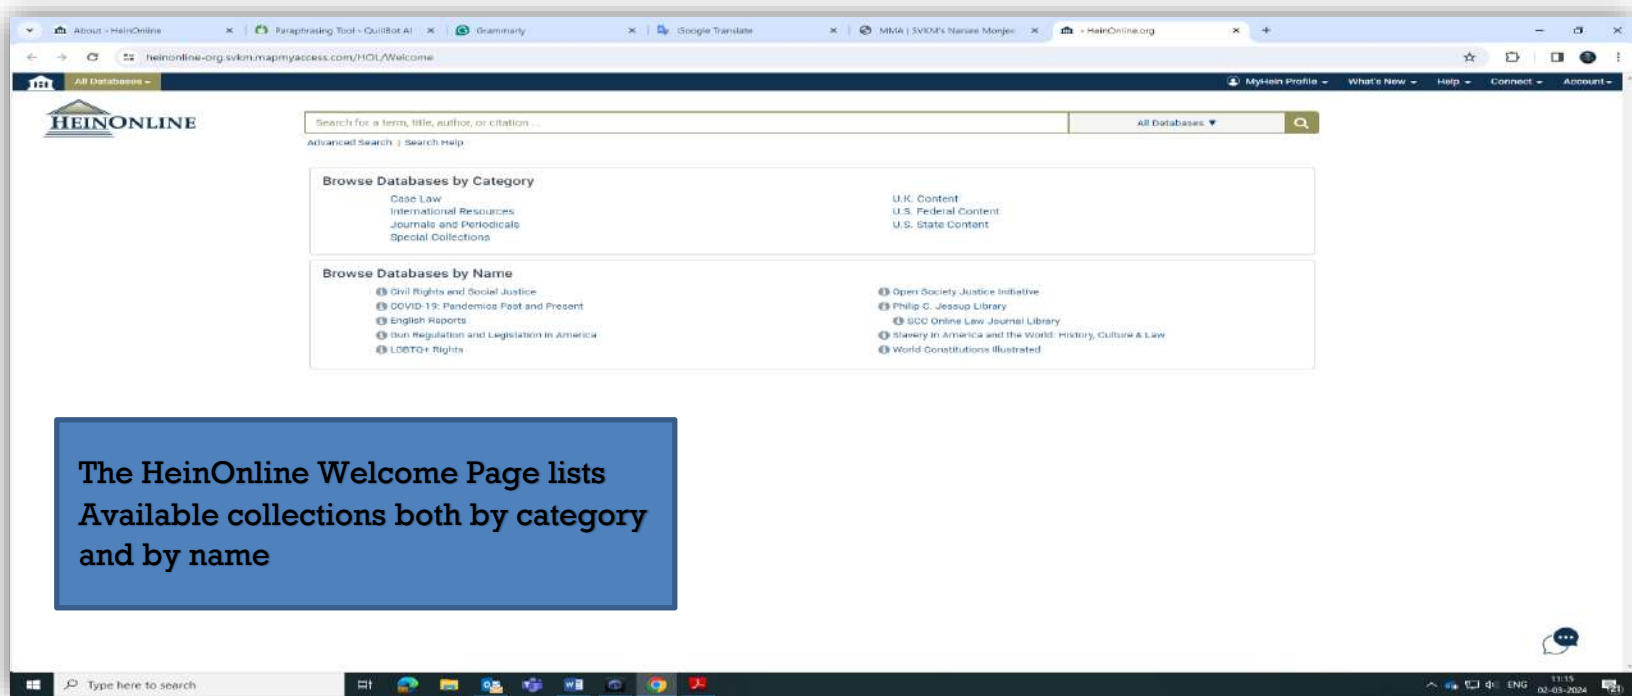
About - HeinOnline
Paraphrasing Tool - QuillBot AI
Grammarly
Google Translate
MMA | SVKM's Narsee Monjee
- HeinOnline.org

heinonline-org.svkm.mapmyaccess.com/HOL/Welcome

All Databases
MyHein Profile
What's New
Help
Connect
Account

HEINONLINE

Search for a term, title, author, or citation ...
All Databases
Advanced Search | Search Help

Browse Databases by Category
Case Law
International Resources
Journals and Periodicals
Special Collections
U.K. Content
U.S. Federal Content
U.S. State Content

Browse Databases by Name
Civil Rights and Social Justice
COVID-19: Pandemics Past and Present
English Reports
Gun Regulation and Legislation in America
LGBTQ+ Rights
Open Society Justice Initiative
Philip C. Jessup Library
SCC Online Law Journal Library
Slavery in America and the World: History, Culture & Law
World Constitutions Illustrated

The HeinOnline Welcome Page lists Available collections both by category and by name

Type here to search
ENG
11:15
02-03-2024